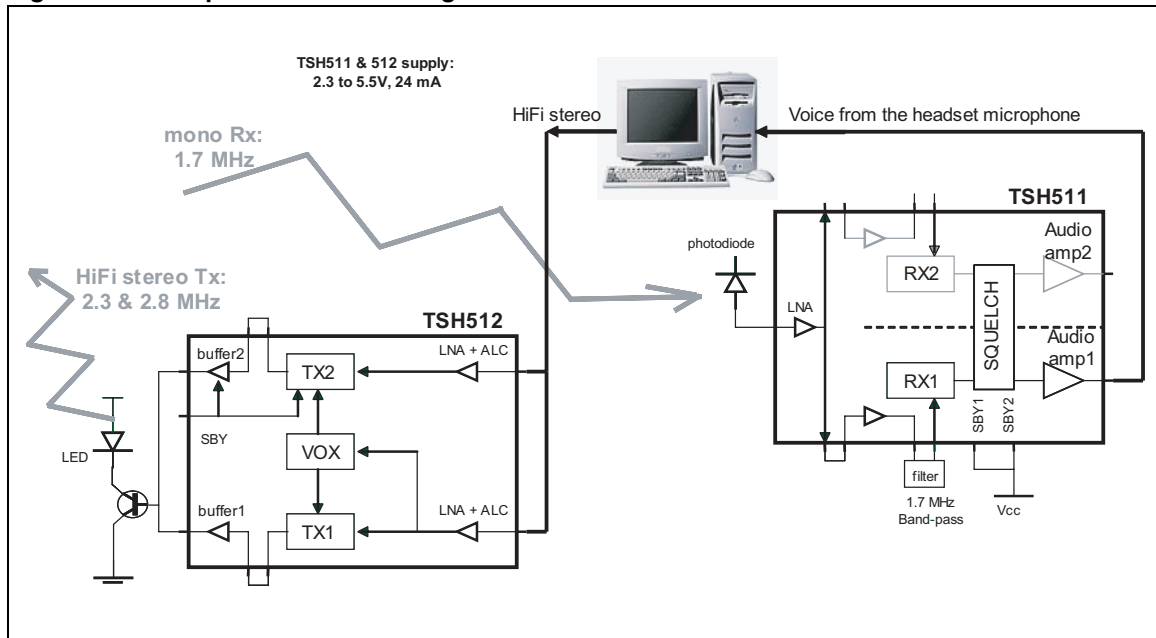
TSH511 & 512 supply: 2.3 to 5.5V, 24 mA

HiFi stereo

Voice from the headset microphone

mono Rx: 1.7 MHz

TSH511

photodiode

RX2

Audio amp2

LNA

SQUELCH

HiFi stereo Tx: 2.3 & 2.8 MHz

TSH512

Audio amp1

buffer2

TX2

LNA + ALC

RX1

SBY

VOX

SBY1

SBY2

LED

filter

1.7 MHz Band-pass

Vcc

buffer1

TX1

LNA + ALC